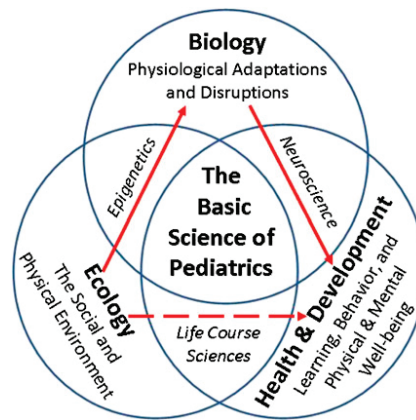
Biology
Physiological Adaptations and Disruptions

Epigenetics

Neuroscience

The Basic Science of Pediatrics

Ecology
The Social and Physical Environment

Life Course Sciences

Health & Development
Learning, Behavior, and Physical & Mental Well-being